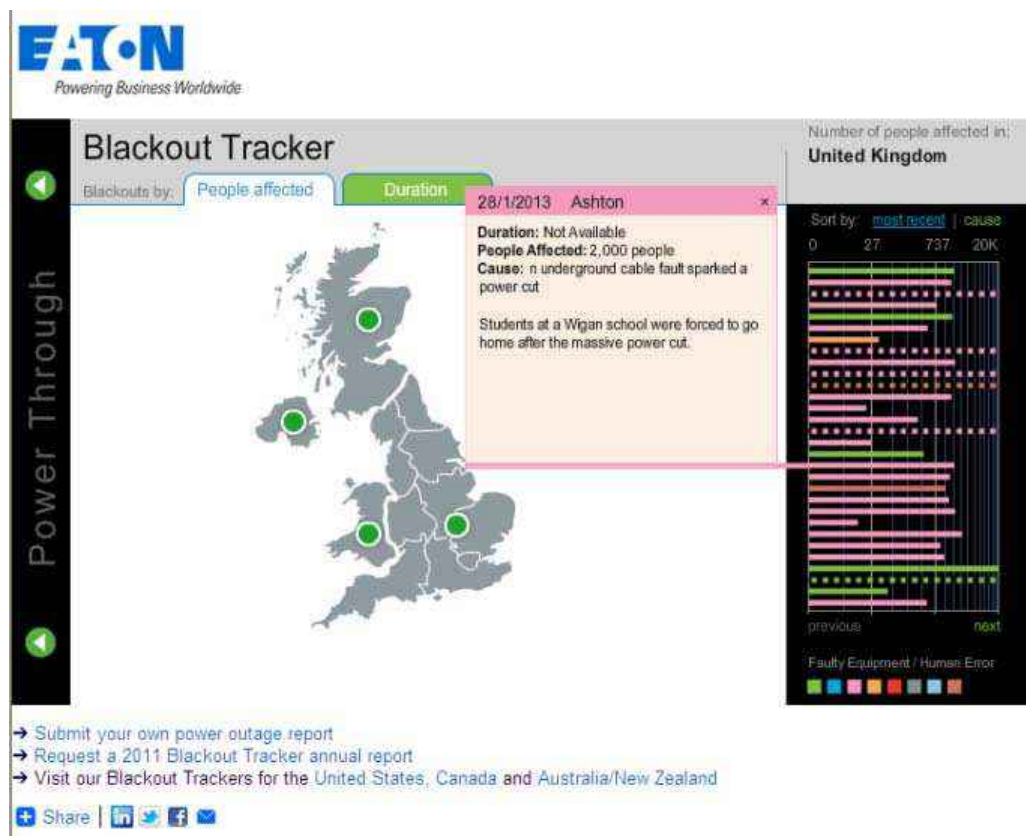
EATON
Powering Business Worldwide

Power Through

Blackout Tracker

Blackouts by: People affected | Duration

28/1/2013 Ashton ×

**Duration:** Not Available
**People Affected:** 2,000 people
**Cause:** n underground cable fault sparked a power cut

Students at a Wigan school were forced to go home after the massive power cut.

Number of people affected in:
United Kingdom

Sort by: most recent | cause

0 27 737 20K

previous next

Faulty Equipment / Human Error

→ Submit your own power outage report
→ Request a 2011 Blackout Tracker annual report
→ Visit our Blackout Trackers for the United States, Canada and Australia/New Zealand

Share |